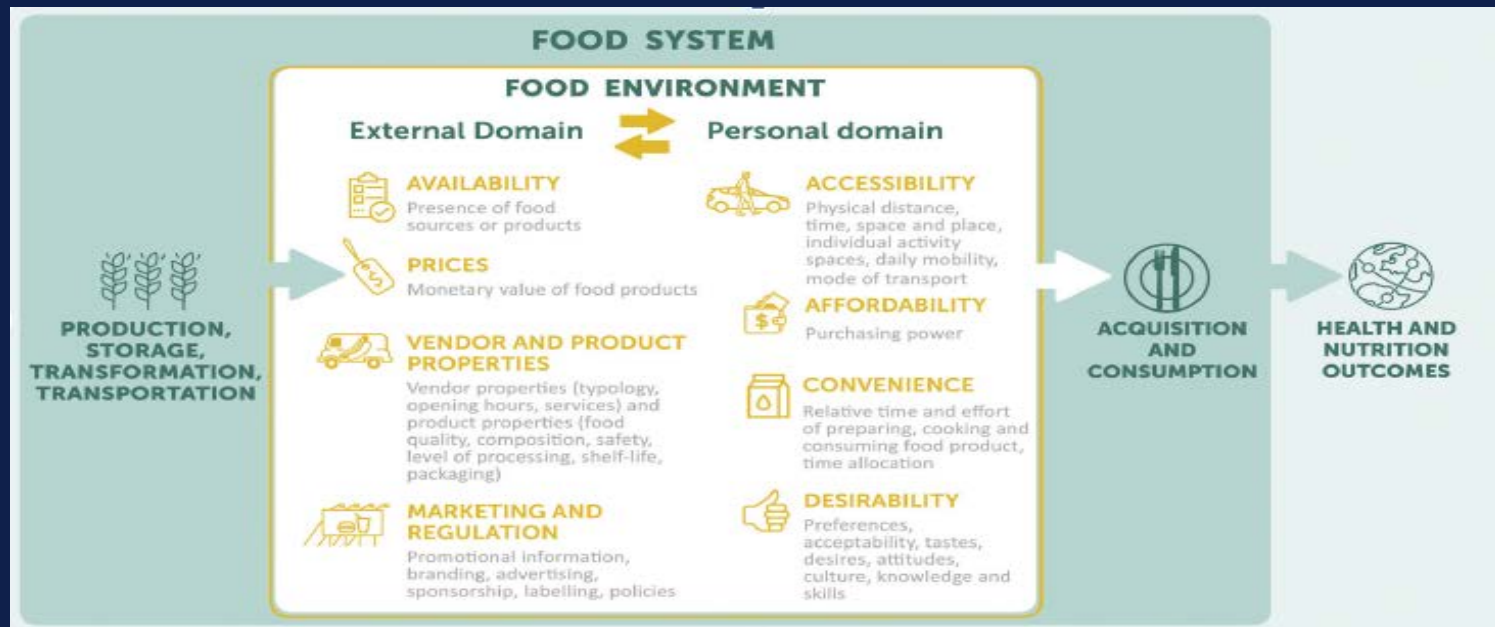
FOOD SYSTEM

FOOD ENVIRONMENT

External Domain

Personal domain

AVAILABILITY
Presence of food sources or products

PRICES
Monetary value of food products

VENDOR AND PRODUCT PROPERTIES
Vendor properties (typology, opening hours, services) and product properties (food quality, composition, safety, level of processing, shelf-life, packaging)

MARKETING AND REGULATION
Promotional information, branding, advertising, sponsorship, labelling, policies

ACCESSIBILITY
Physical distance, time, space and place, individual activity spaces, daily mobility, mode of transport

AFFORDABILITY
Purchasing power

CONVENIENCE
Relative time and effort of preparing, cooking and consuming food product, time allocation

DESIRABILITY
Preferences, acceptability, tastes, desires, attitudes, culture, knowledge and skills

PRODUCTION, STORAGE, TRANSFORMATION, TRANSPORTATION

ACQUISITION AND CONSUMPTION

HEALTH AND NUTRITION OUTCOMES